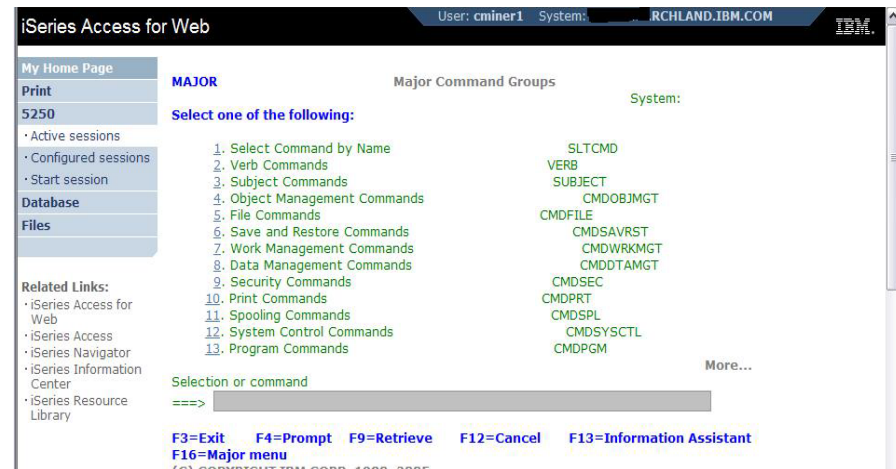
iSeries Access for Web

User: cminer1 System: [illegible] RCHLAND.IBM.COM

IBM.

My Home Page
Print
5250
· Active sessions
· Configured sessions
· Start session
Database
Files

Related Links:
· iSeries Access for Web
· iSeries Access
· iSeries Navigator
· iSeries Information Center
· iSeries Resource Library

MAJOR Major Command Groups

System:

Select one of the following:

1. Select Command by Name SLTCMD
2. Verb Commands VERB
3. Subject Commands SUBJECT
4. Object Management Commands CMDOBJMGT
5. File Commands CMDFILE
6. Save and Restore Commands CMDSAVRST
7. Work Management Commands CMDWRKMGT
8. Data Management Commands CMDDTAMGT
9. Security Commands CMDSEC
10. Print Commands CMDPRT
11. Spooling Commands CMDSPL
12. System Control Commands CMDSYSCTL
13. Program Commands CMDPGM

More...

Selection or command

===>

F3=Exit F4=Prompt F9=Retrieve F12=Cancel F13=Information Assistant
F16=Major menu
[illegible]